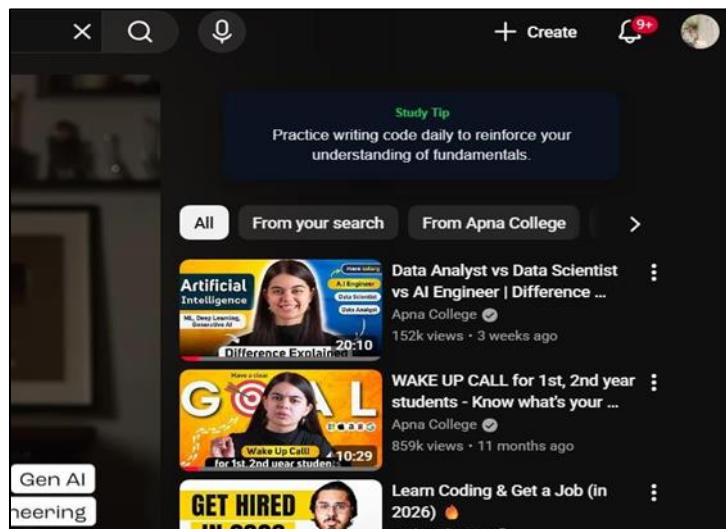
Create
9+

Study Tip
Practice writing code daily to reinforce your understanding of fundamentals.

All
From your search
From Apna College

Artificial Intelligence
ML, Deep Learning, Generative AI
more salary
A.I Engineer
Data Scientist
Data Analyst
Difference Explained
20:10
Data Analyst vs Data Scientist vs AI Engineer | Difference ...
Apna College
152k views • 3 weeks ago

Have a clear
G L
Wake Up Call!
for 1st, 2nd year students
10:29
WAKE UP CALL for 1st, 2nd year students - Know what's your ...
Apna College
859k views • 11 months ago

GET HIRED
Learn Coding & Get a Job (in 2026)

Gen AI
neering